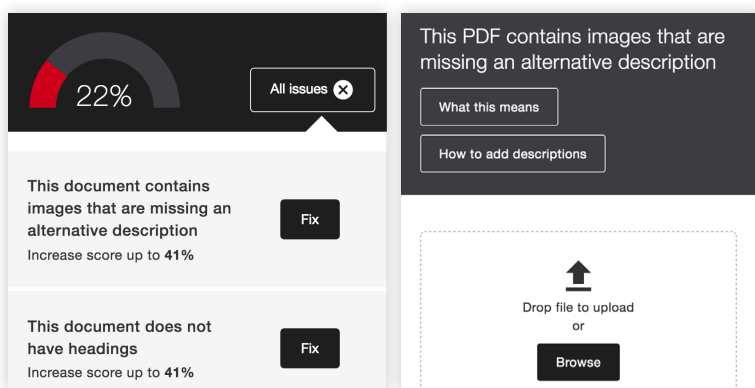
22%

All issues

This document contains images that are missing an alternative description
Increase score up to **41%**

Fix

This document does not have headings
Increase score up to **41%**

Fix

This PDF contains images that are missing an alternative description

What this means

How to add descriptions

Drop file to upload
or

Browse